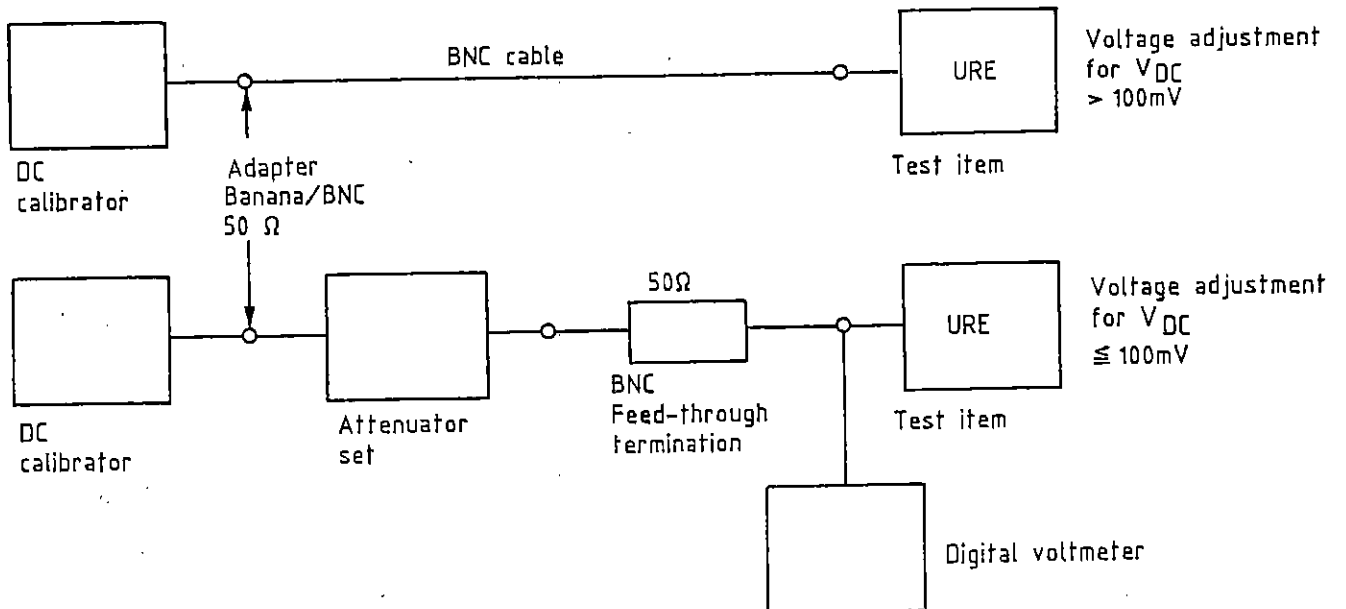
BNC cable

URE

Voltage adjustment for $V_{DC}$ > 100mV

DC calibrator

Adapter Banana/BNC 50 Ω

Test item

50Ω

URE

Voltage adjustment for $V_{DC}$ ≦ 100mV

DC calibrator

Attenuator set

BNC Feed-through termination

Test item

Digital voltmeter